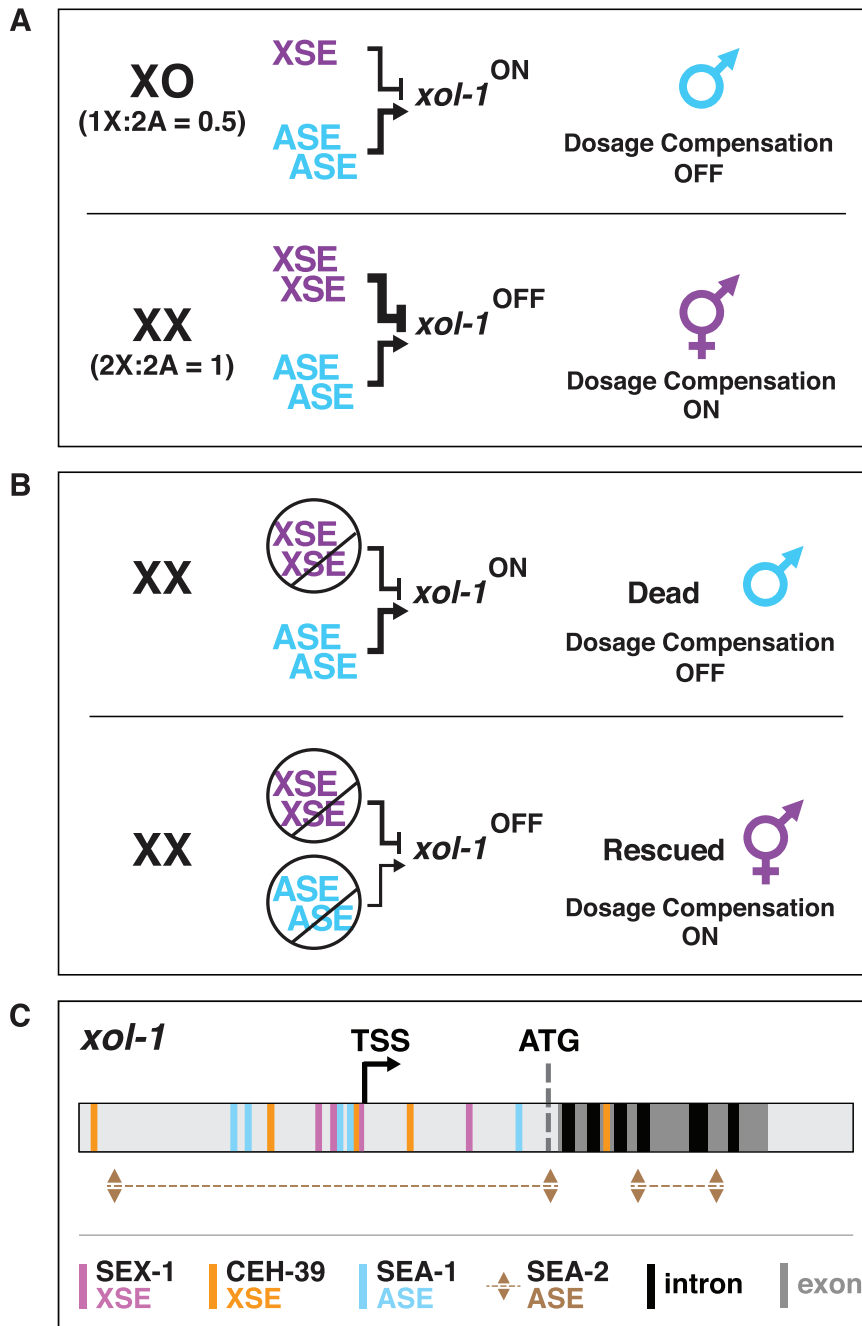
A

XO
(1X:2A = 0.5)

XSE
ASE
ASE

xol-1 ON

Dosage Compensation
OFF

XX
(2X:2A = 1)

XSE
XSE
ASE
ASE

xol-1 OFF

Dosage Compensation
ON

B

XX

XSE
XSE
ASE
ASE

xol-1 ON

Dead
Dosage Compensation
OFF

XX

XSE
XSE
ASE
ASE

xol-1 OFF

Rescued
Dosage Compensation
ON

C

xol-1

TSS

ATG

SEX-1
XSE

CEH-39
XSE

SEA-1
ASE

SEA-2
ASE

intron

exon